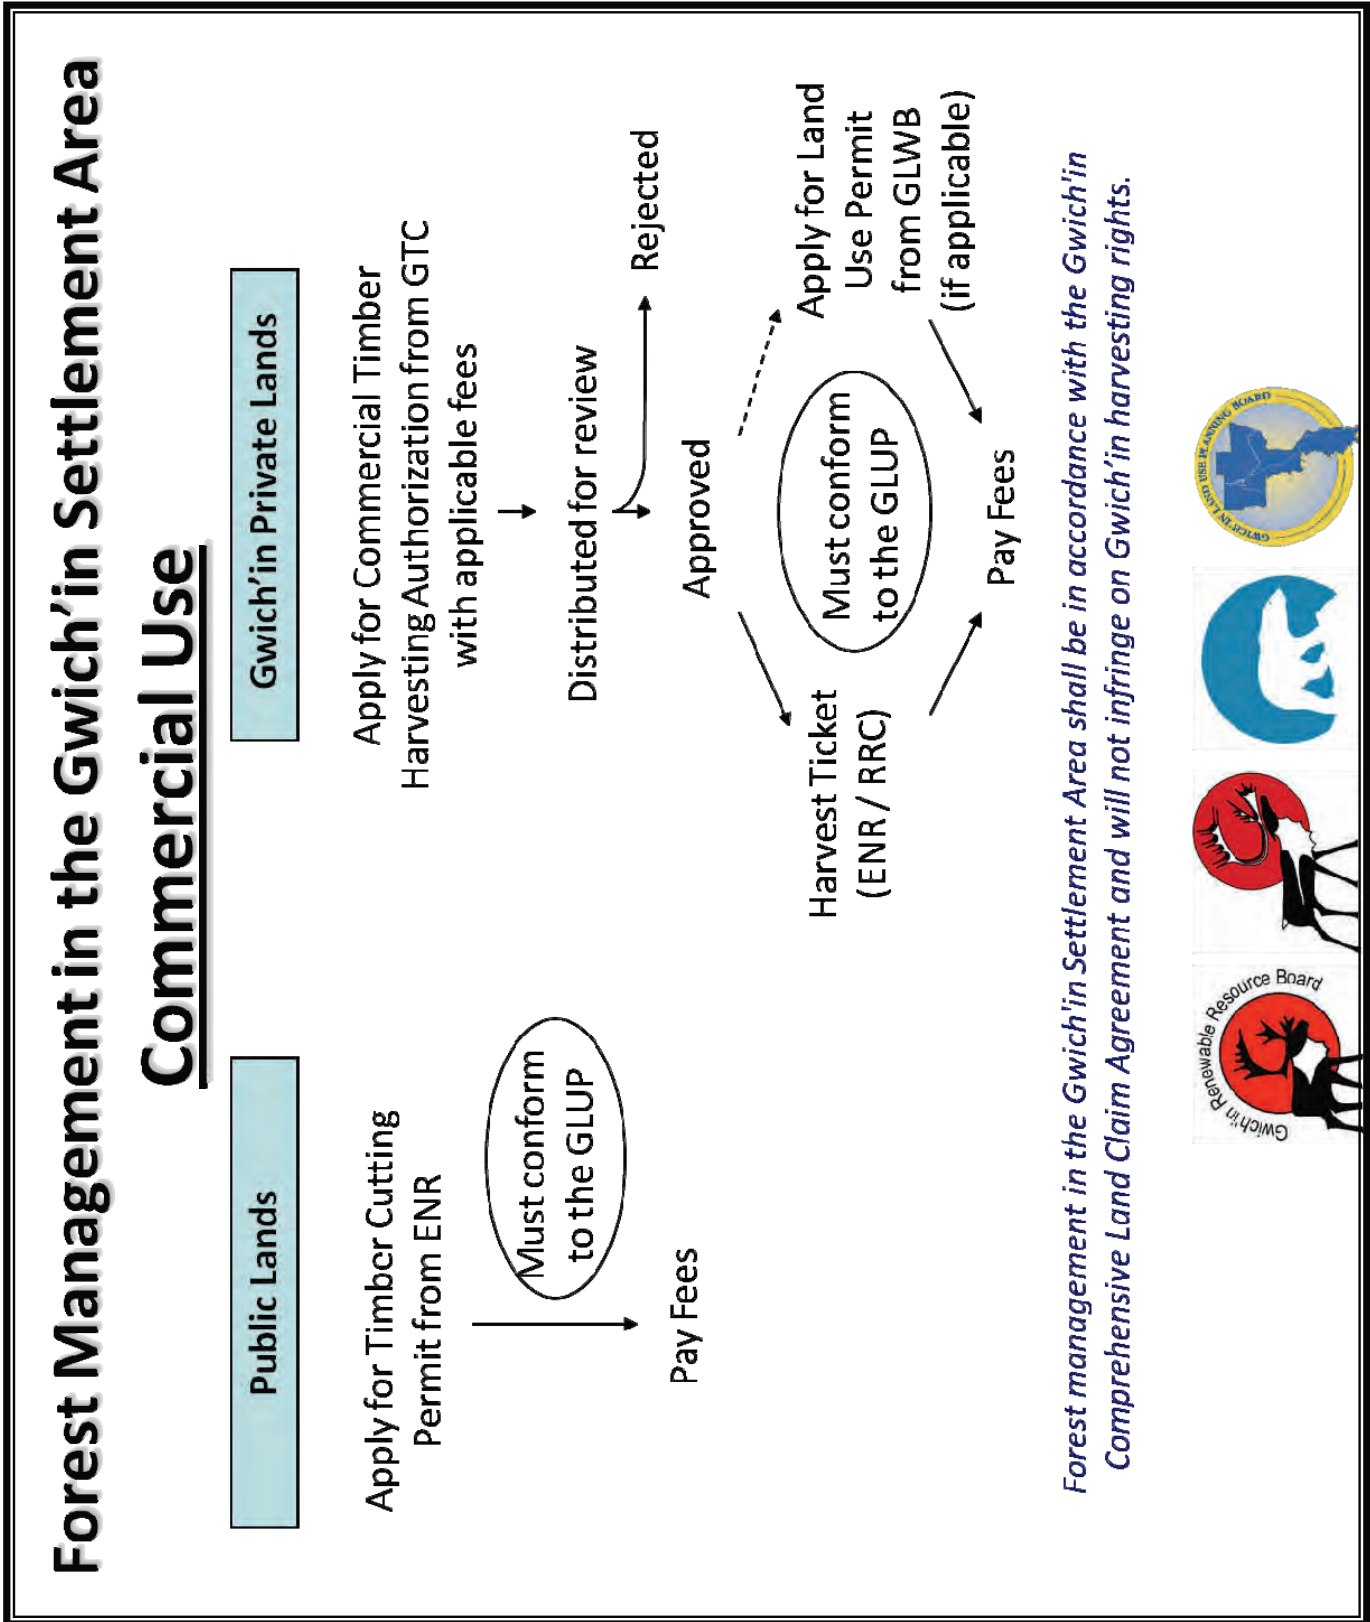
Forest Management in the Gwich'in Settlement Area

Commercial Use

Public Lands

Apply for Timber Cutting Permit from ENR

Must conform to the GLUP

Pay Fees

Gwich'in Private Lands

Apply for Commercial Timber Harvesting Authorization from GTC with applicable fees

Distributed for review

Rejected

Approved

Harvest Ticket (ENR / RRC)

Must conform to the GLUP

Apply for Land Use Permit from GLWB (if applicable)

Pay Fees

Forest management in the Gwich'in Settlement Area shall be in accordance with the Gwich'in Comprehensive Land Claim Agreement and will not infringe on Gwich'in harvesting rights.

Gwich'in Renewable Resource Board

Gwich'in Land Use Planning Board